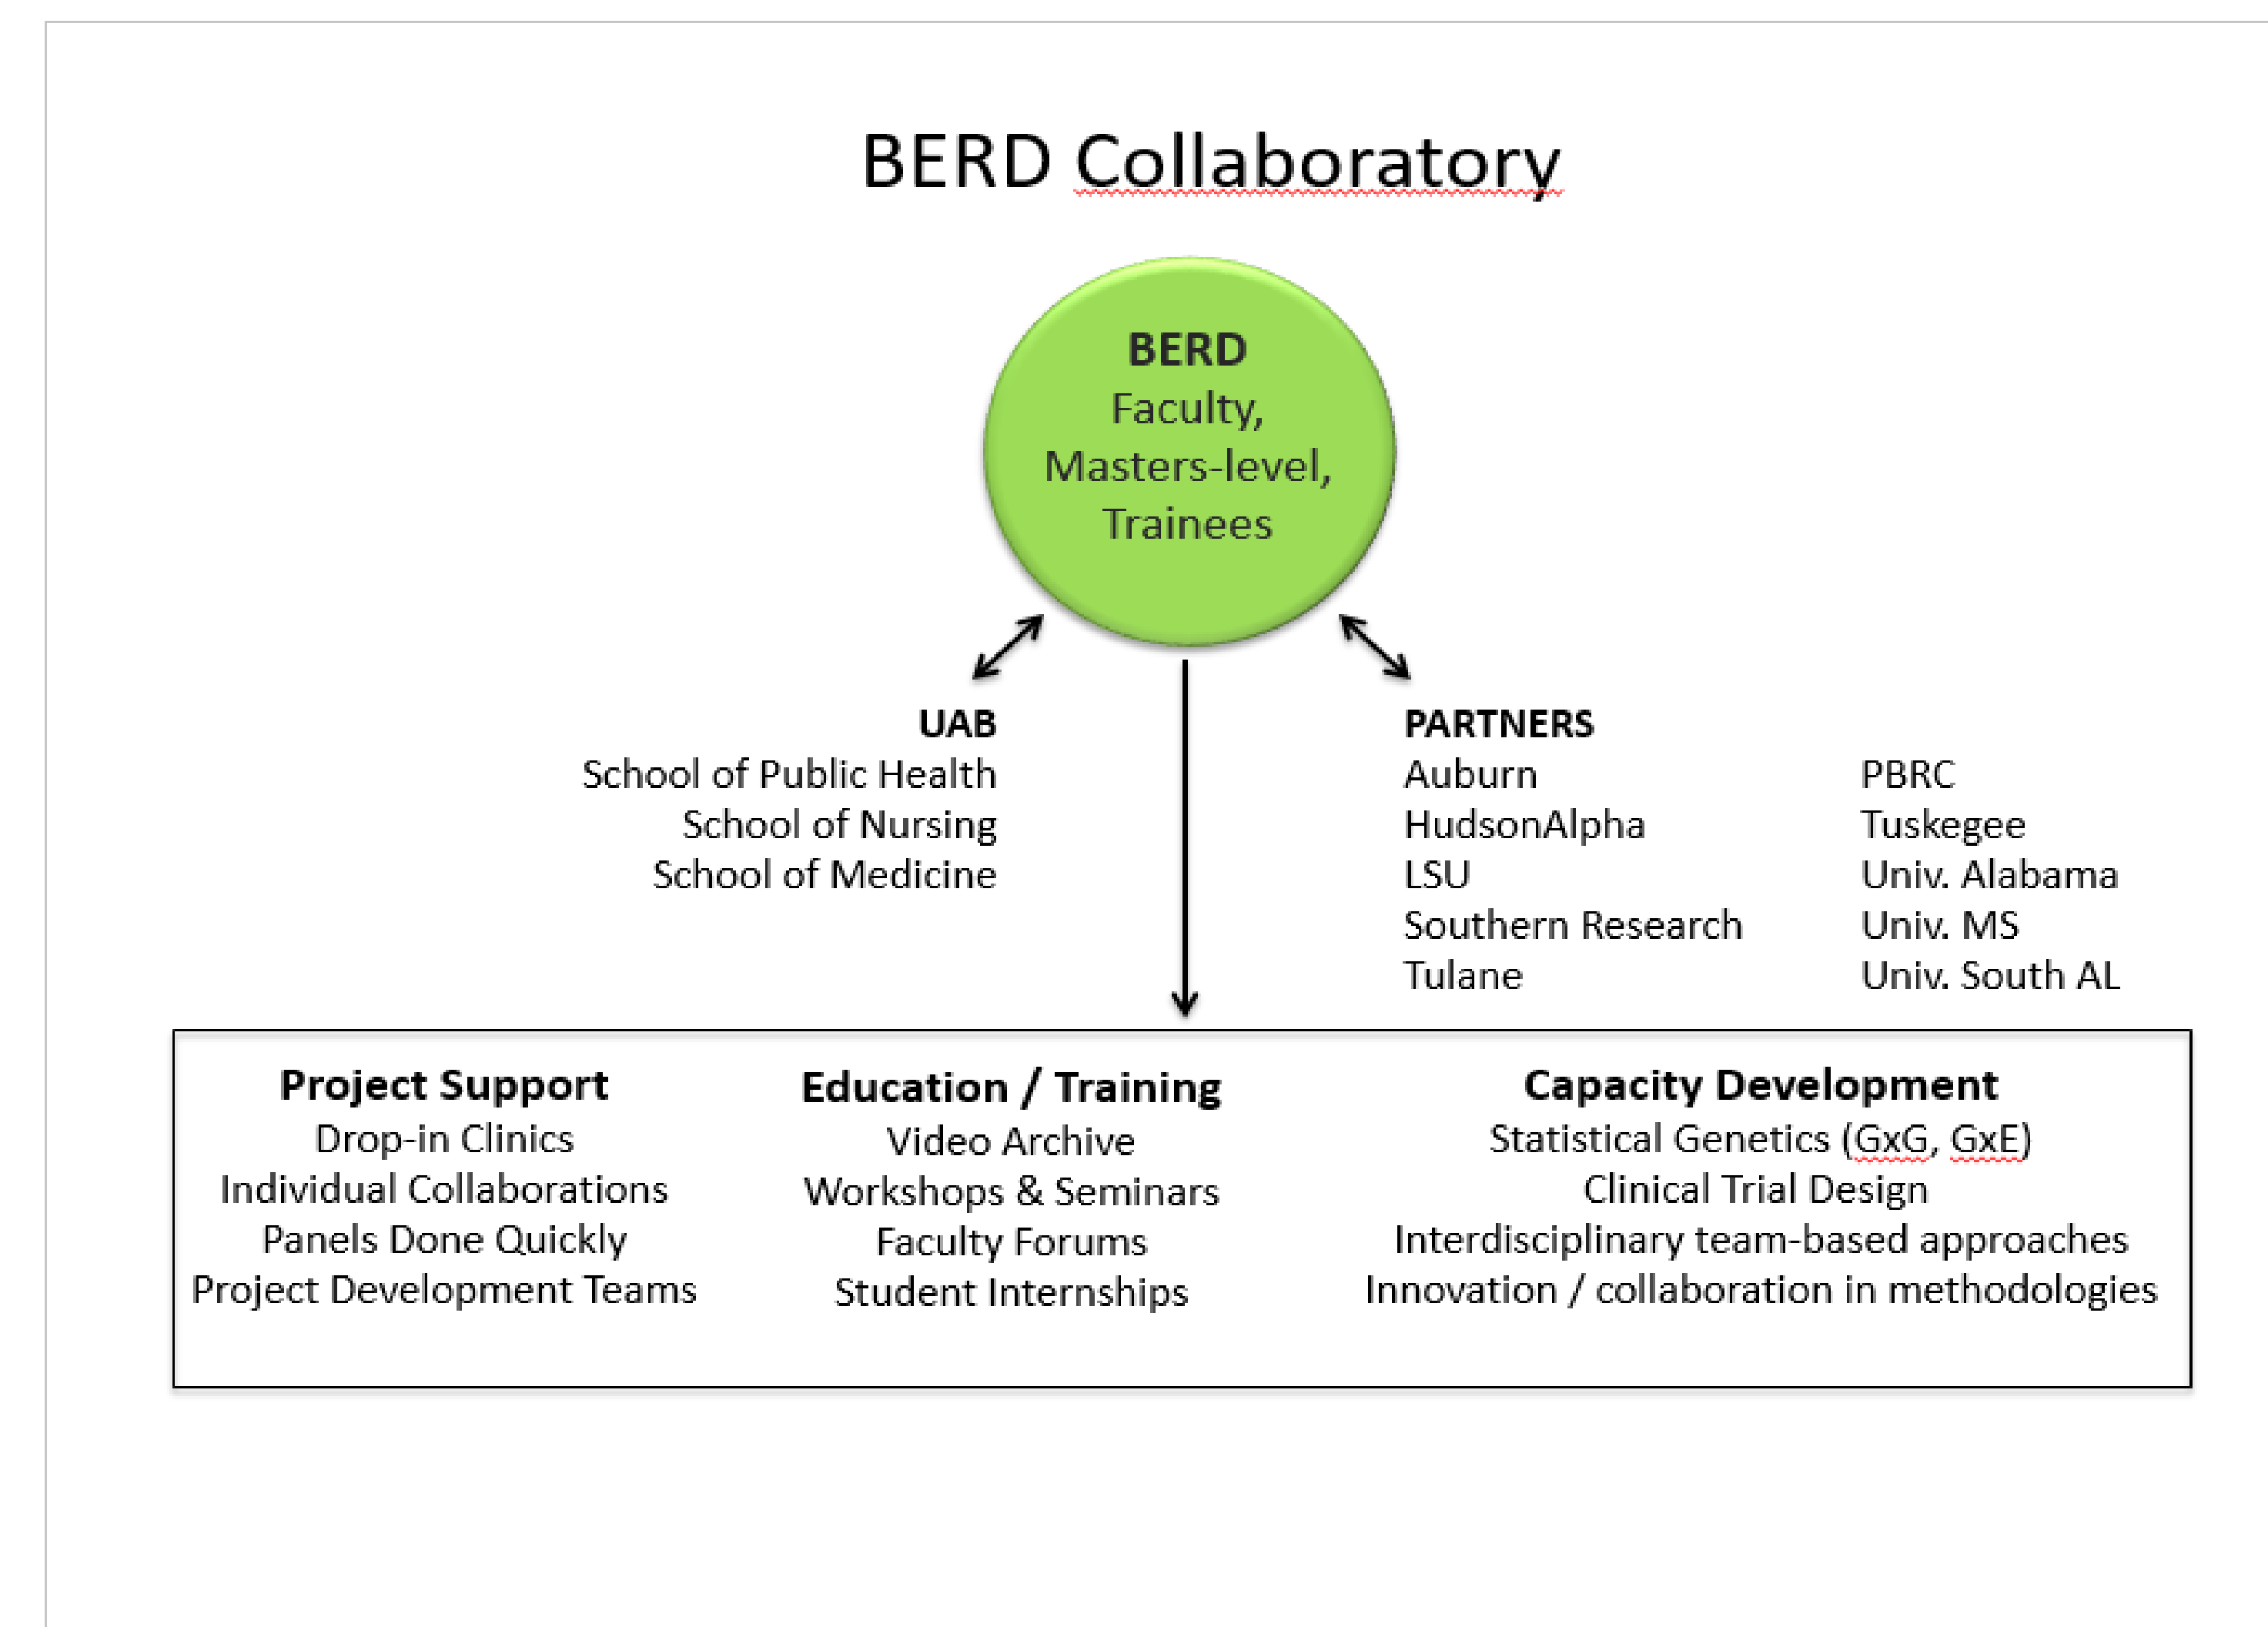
BERD Collaboratory

BERD
Faculty,
Masters-level,
Trainees

UAB
School of Public Health
School of Nursing
School of Medicine

PARTNERS
Auburn
HudsonAlpha
LSU
Southern Research
Tulane

PBRC
Tuskegee
Univ. Alabama
Univ. MS
Univ. South AL

Project Support
Drop-in Clinics
Individual Collaborations
Panels Done Quickly
Project Development Teams

Education / Training
Video Archive
Workshops & Seminars
Faculty Forums
Student Internships

Capacity Development
Statistical Genetics (GxG, GxE)
Clinical Trial Design
Interdisciplinary team-based approaches
Innovation / collaboration in methodologies